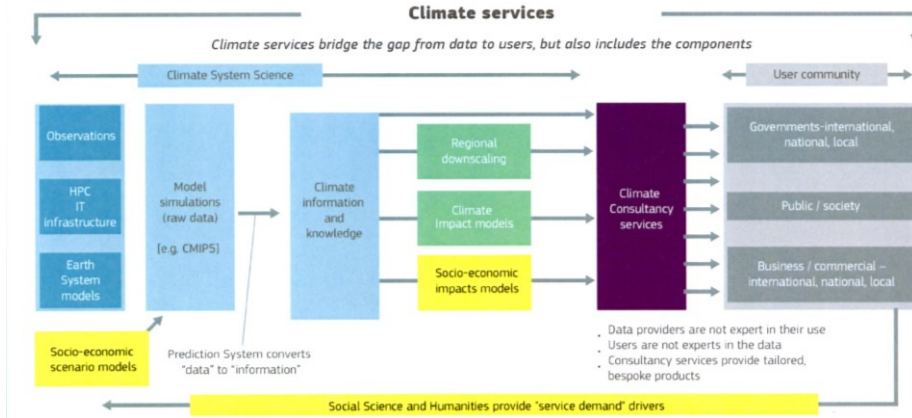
Climate services

Climate services bridge the gap from data to users, but also includes the components

Climate System Science

User community

Observations

HPC IT infrastructure

Earth System models

Model simulations (raw data)

[e.g. CMIP5]

Climate information and knowledge

Regional downscaling

Climate impact models

Socio-economic impacts models

Climate Consultancy services

Governments-international, national, local

Public / society

Business / commercial – international, national, local

Socio-economic scenario models

Prediction System converts "data" to "information"

Data providers are not expert in their use
Users are not experts in the data
Consultancy services provide tailored, bespoke products

Social Science and Humanities provide "service demand" drivers